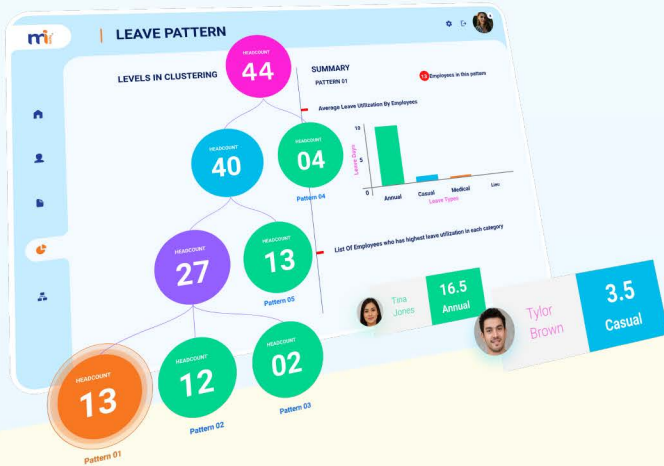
mr

LEAVE PATTERN

LEVELS IN CLUSTERING

HEADCOUNT
44

HEADCOUNT
40

HEADCOUNT
04
Pattern 04

HEADCOUNT
27

HEADCOUNT
13
Pattern 05

HEADCOUNT
13
Pattern 01

HEADCOUNT
12
Pattern 02

HEADCOUNT
02
Pattern 03

SUMMARY
PATTERN 01

13 Employees in this pattern

Average Leave Utilization By Employees

10
5
0
Leave Days
Annual
Casual
Medical
Lieu
Leave Types

List Of Employees who has highest leave utilization in each category

Tina Jones
16.5
Annual

Tylor Brown
3.5
Casual